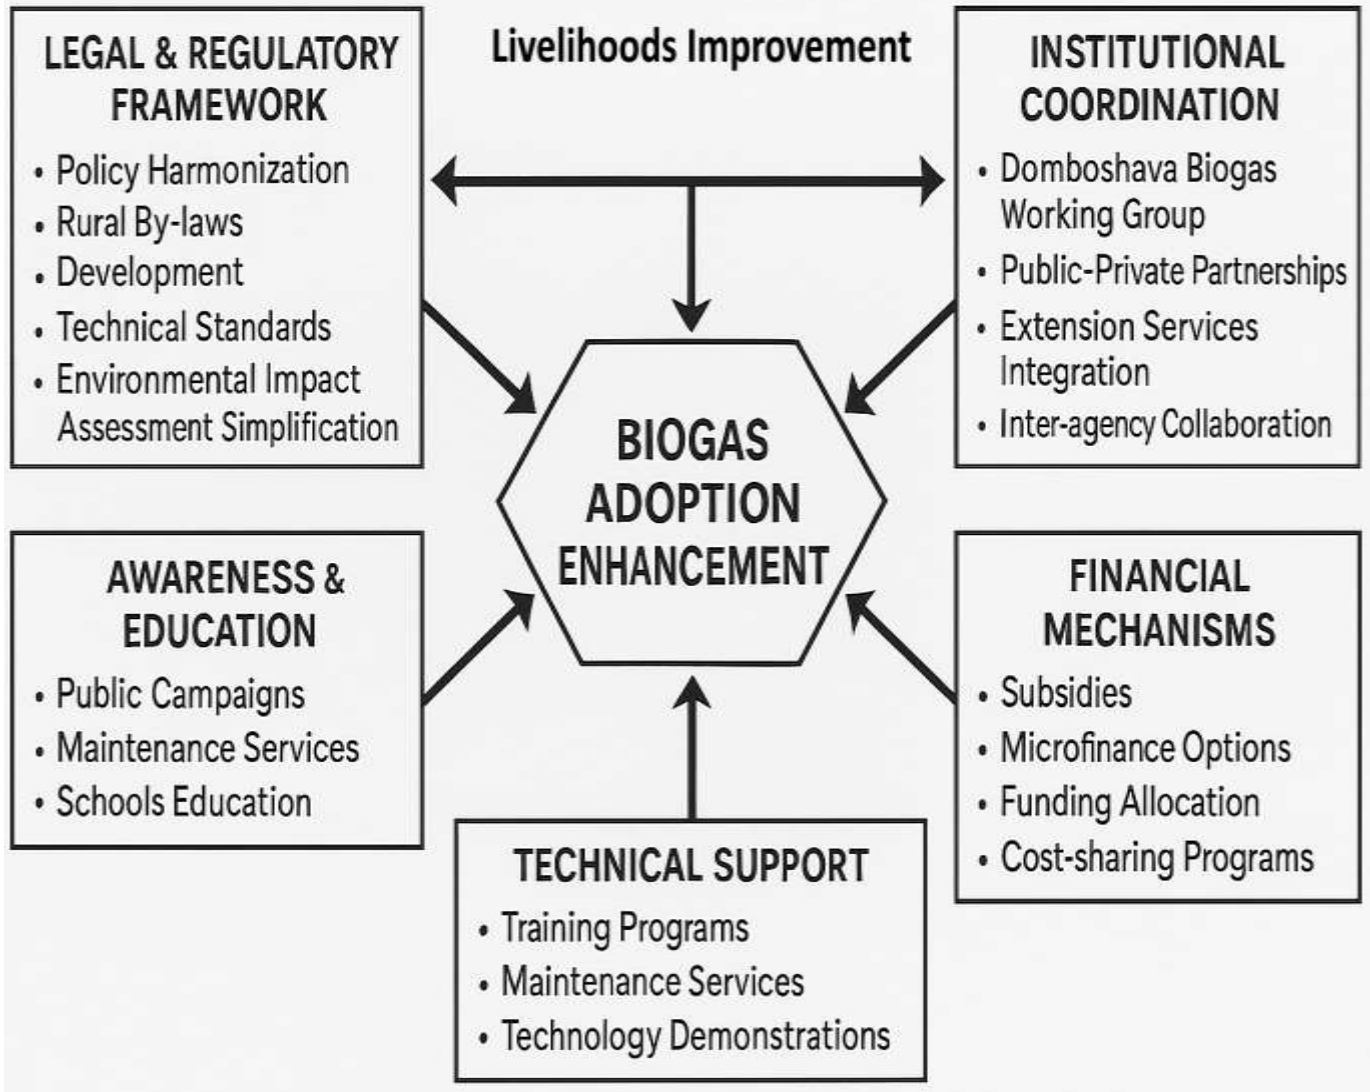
LEGAL & REGULATORY FRAMEWORK
• Policy Harmonization
• Rural By-laws
• Development
• Technical Standards
• Environmental Impact Assessment Simplification

Livelihoods Improvement

INSTITUTIONAL COORDINATION
• Domboshava Biogas Working Group
• Public-Private Partnerships
• Extension Services Integration
• Inter-agency Collaboration

BIOGAS ADOPTION ENHANCEMENT

AWARENESS & EDUCATION
• Public Campaigns
• Maintenance Services
• Schools Education

FINANCIAL MECHANISMS
• Subsidies
• Microfinance Options
• Funding Allocation
• Cost-sharing Programs

TECHNICAL SUPPORT
• Training Programs
• Maintenance Services
• Technology Demonstrations